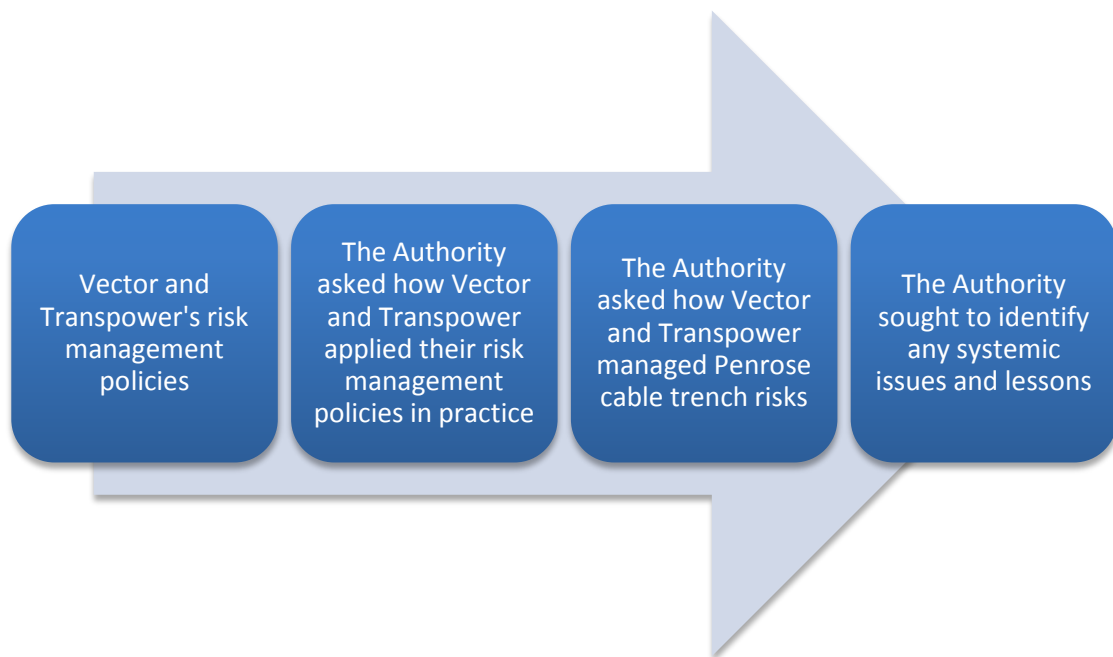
Vector and Transpower's risk management policies

The Authority asked how Vector and Transpower applied their risk management policies in practice

The Authority asked how Vector and Transpower managed Penrose cable trench risks

The Authority sought to identify any systemic issues and lessons